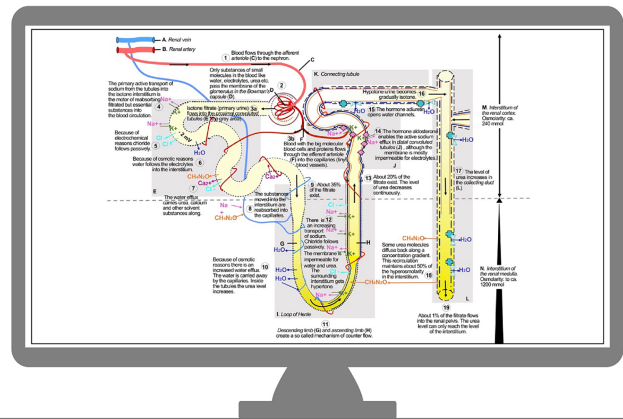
A. Renal vein
B. Renal artery

1 Blood flows through the afferent arteriole (C) to the nephron.

C

Only substances of small molecules in the blood like water, electrolytes, urea etc. pass the membrane of the glomerulus in the Bowman's capsule (D).

2

D

K. Connecting tubule

The primary active transport of sodium from the tubules into the isotonic interstitium is the motor of reabsorbing filtrated but essential substances into the blood circulation.

4

3a Isotonic filtrate (primary urine) flows into the proximal convoluted tubule (E).

Na+

Cl-

Because of electrochemical reasons chloride follows passively.

H₂O

Because of osmotic reasons water follows the electrolytes into the interstitium.

5

6

E

The water efflux carries urea, calcium and other solvent substances along.

7

CH₄N₂O

Ca2+

Cl-

Na

The substances moved into the interstitium are reabsorbed into the capillaries.

8

About 35% of the filtrate exist.

3b Blood with the big molecular blood cells and proteins flows through the efferent arteriole (F) into the capillaries (tiny blood vessels).

F

There is an increasing transport of sodium. Chloride follows passively. The membrane is impermeable for water and urea. The surrounding interstitium gets hypertone.

12

Na+

Cl-

K+

G

H

H₂O

Because of osmotic reasons there is an increased water efflux. The water is carried away by the capillaries. Inside the tubules the urea level increases.

10

9

I. Loop of Henle

11 Descending limb (G) and ascending limb (H) create a so called mechanism of counter flow.

13 About 20% of the filtrate exist. The level of urea decreases continuously.

14 The hormone aldosterone enables the active sodium efflux in distal convoluted tubules (J), although the membrane is mostly impermeable for electrolytes.

J

15 The hormone adiuretin opens water channels.

Hypotone urine becomes gradually isotone.

16

M. Interstitium of the renal cortex. Osmolarity: ca. 240 mmol

17 The level of urea increases in the collecting duct (L).

Some urea molecules diffuse back along a concentration gradient. This recirculation maintains about 50% of the hyperosmolarity in the interstitium.

18

L

N. Interstitium of the renal medulla. Osmolarity: ca. 1200 mmol

19 About 1% of the filtrate flows into the renal pelvis. The urea level can only reach the level of the interstitium.

CH₄N₂O

H₂O